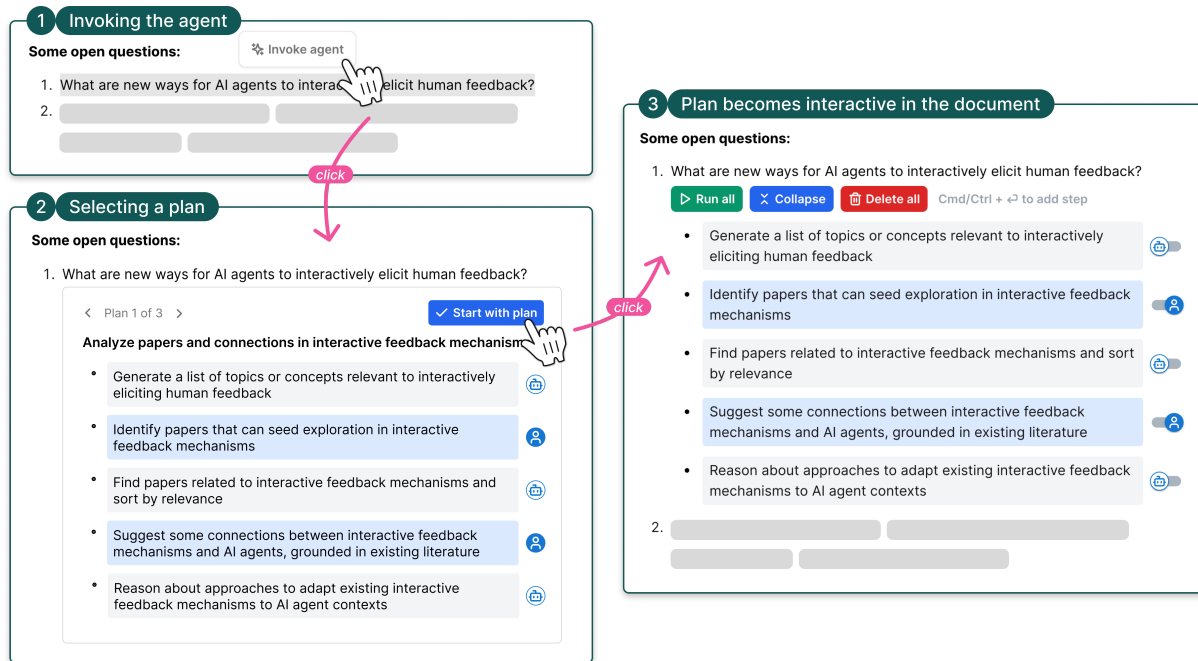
1 Invoking the agent

Some open questions:

Invoke agent

1. What are new ways for AI agents to interac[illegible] elicit human feedback?
2.

click

2 Selecting a plan

Some open questions:

1. What are new ways for AI agents to interactively elicit human feedback?

< Plan 1 of 3 >

Start with plan

Analyze papers and connections in interactive feedback mechanism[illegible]

- Generate a list of topics or concepts relevant to interactively eliciting human feedback
- Identify papers that can seed exploration in interactive feedback mechanisms
- Find papers related to interactive feedback mechanisms and sort by relevance
- Suggest some connections between interactive feedback mechanisms and AI agents, grounded in existing literature
- Reason about approaches to adapt existing interactive feedback mechanisms to AI agent contexts

click

3 Plan becomes interactive in the document

Some open questions:

1. What are new ways for AI agents to interactively elicit human feedback?

Run all Collapse Delete all Cmd/Ctrl + ↩ to add step

- Generate a list of topics or concepts relevant to interactively eliciting human feedback
- Identify papers that can seed exploration in interactive feedback mechanisms
- Find papers related to interactive feedback mechanisms and sort by relevance
- Suggest some connections between interactive feedback mechanisms and AI agents, grounded in existing literature
- Reason about approaches to adapt existing interactive feedback mechanisms to AI agent contexts

2.